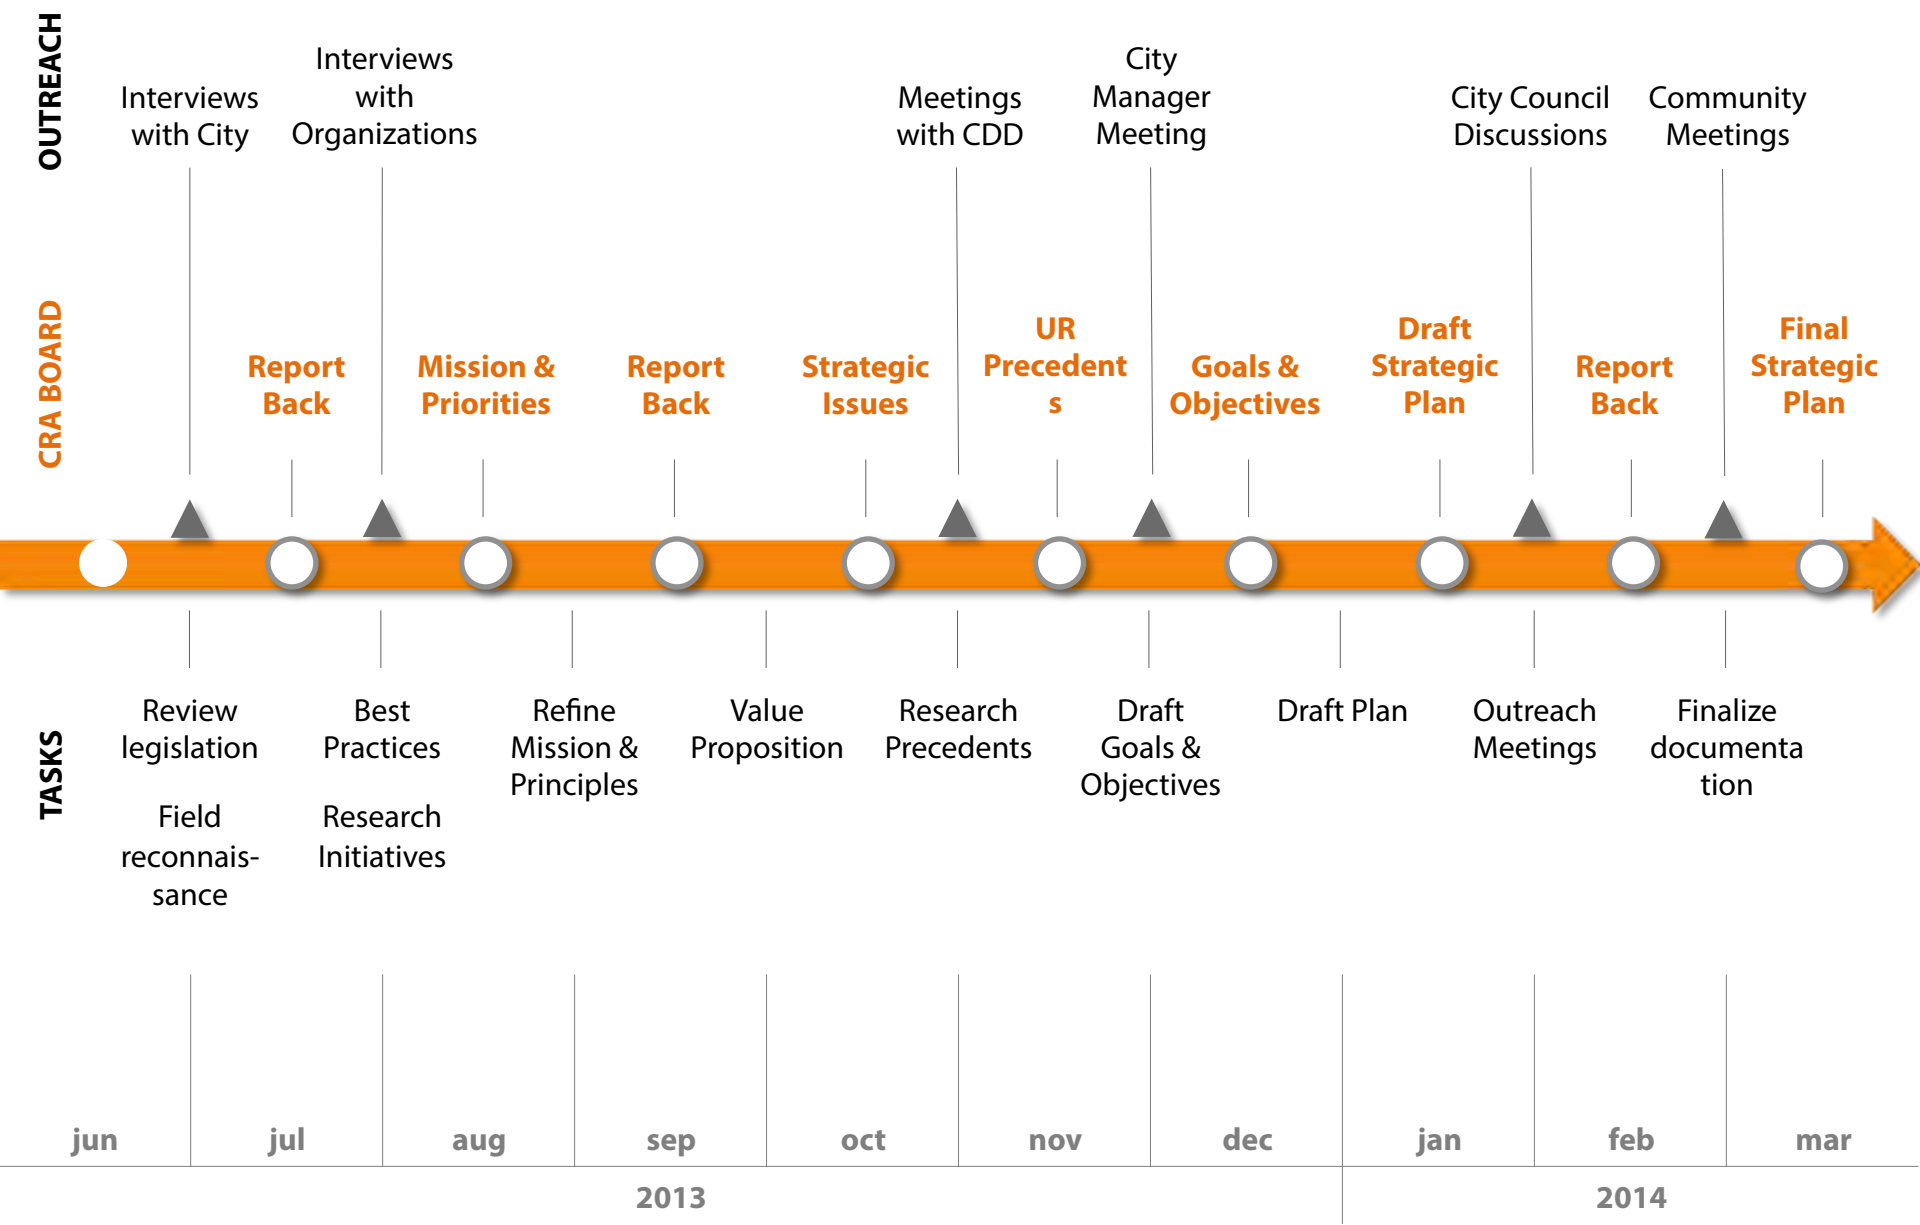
OUTREACH

Interviews with City

Interviews with Organizations

Meetings with CDD

City Manager Meeting

City Council Discussions

Community Meetings

CRA BOARD

Report Back

Mission & Priorities

Report Back

Strategic Issues

UR Precedent s

Goals & Objectives

Draft Strategic Plan

Report Back

Final Strategic Plan

TASKS

Review legislation

Field reconnaissance

Best Practices

Research Initiatives

Refine Mission & Principles

Value Proposition

Research Precedents

Draft Goals & Objectives

Draft Plan

Outreach Meetings

Finalize documenta tion

jun

jul

aug

sep

oct

nov

dec

jan

feb

mar

2013

2014